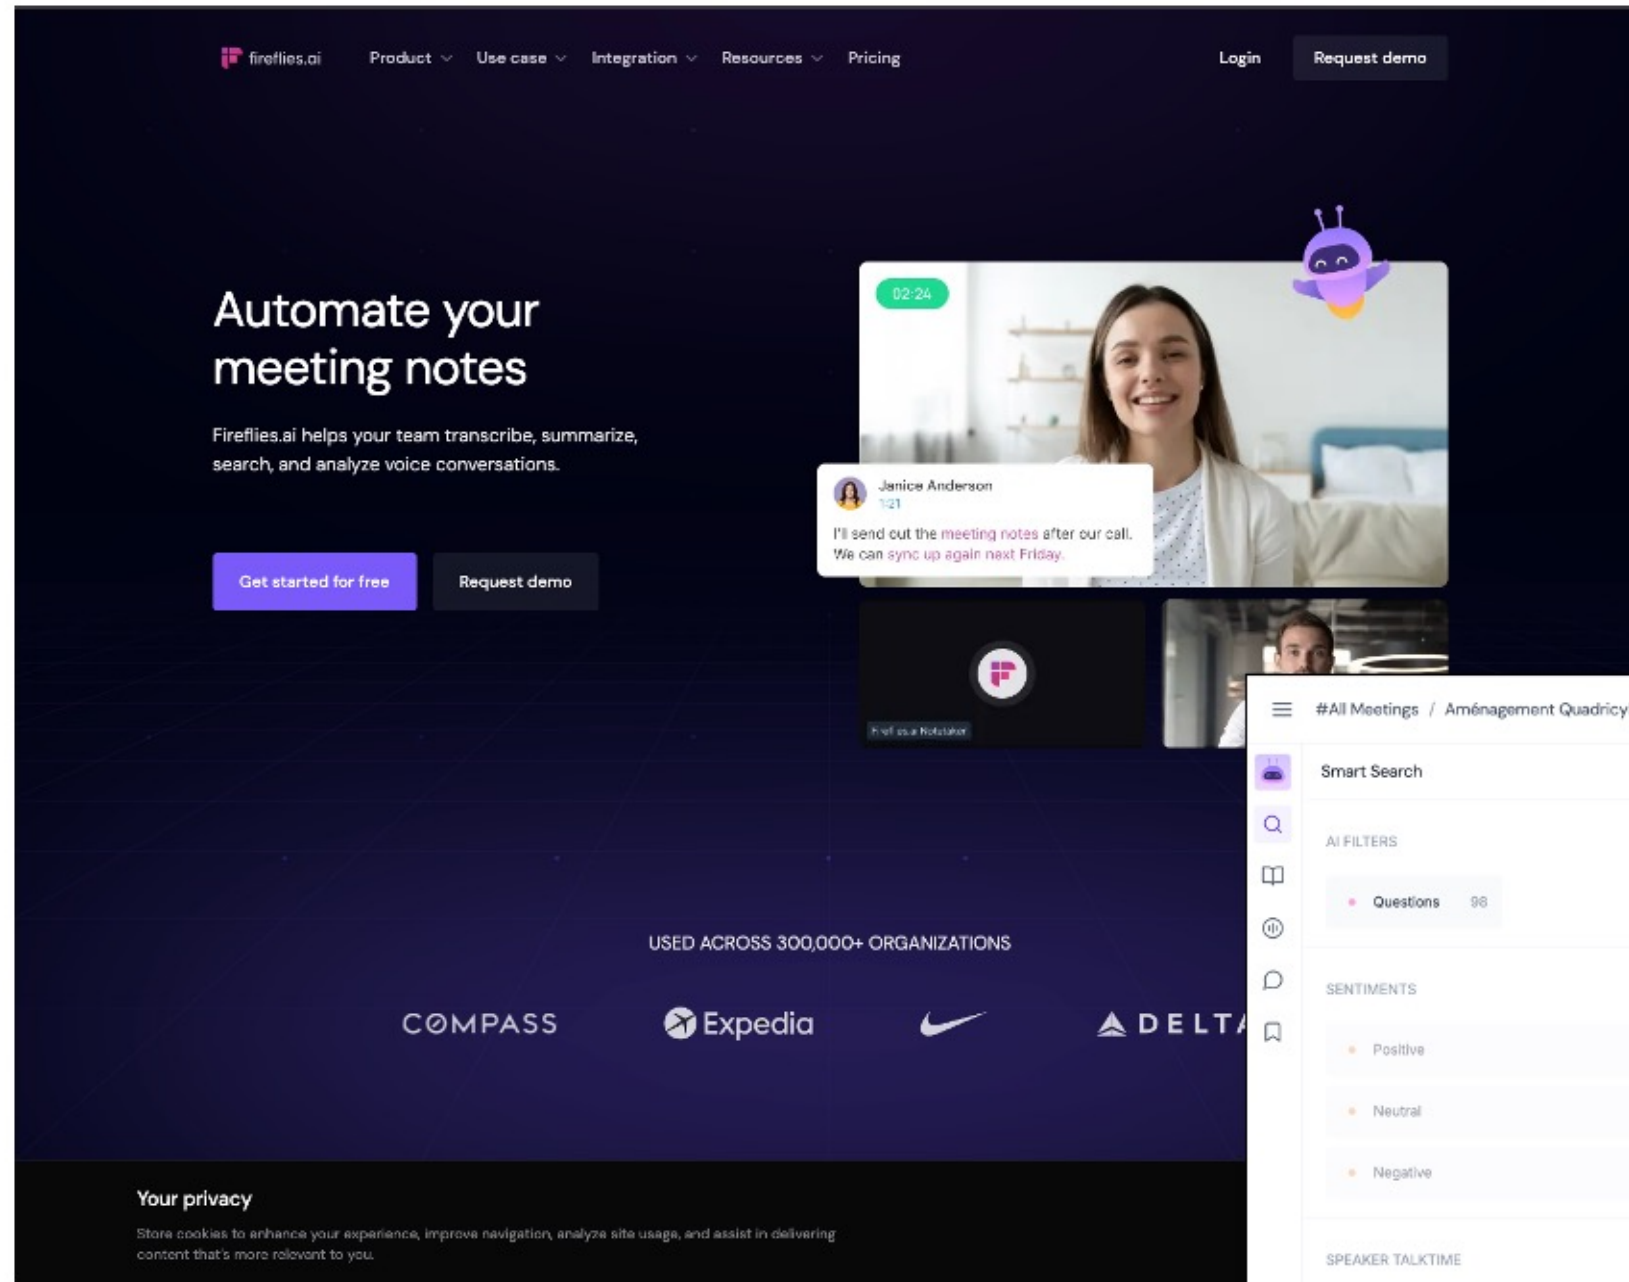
fireflies.ai Product Use case Integration Resources Pricing Login Request demo

Automate your meeting notes

Fireflies.ai helps your team transcribe, summarize, search, and analyze voice conversations.

Get started for free Request demo

02:24

Janice Anderson
1:21
I'll send out the meeting notes after our call. We can sync up again next Friday.

Fireflies.ai Notetaker

#All Meetings / Aménagement Quadricy

Smart Search

AI FILTERS

Questions 98

SENTIMENTS

Positive

Neutral

Negative

SPEAKER TALKTIME

USED ACROSS 300,000+ ORGANIZATIONS

COMPASS Expedia DELTA

Your privacy

Store cookies to enhance your experience, improve navigation, analyze site usage, and assist in delivering content that's more relevant to you.